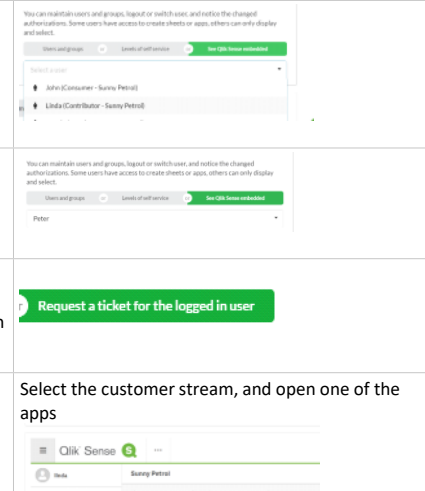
You can maintain users and groups, logout or switch user, and notice the changed authorizations. Some users have access to create sheets or apps, others can only display and select.

Users and groups

Levels of self service

See Qlik Sense embedded

Select a user

John (Consumer - Sunny Petrol)

Linda (Contributor - Sunny Petrol)

You can maintain users and groups, logout or switch user, and notice the changed authorizations. Some users have access to create sheets or apps, others can only display and select.

Users and groups

Levels of self service

See Qlik Sense embedded

Peter

Request a ticket for the logged in user

Select the customer stream, and open one of the apps

Qlik Sense

linda

Sunny Petrol